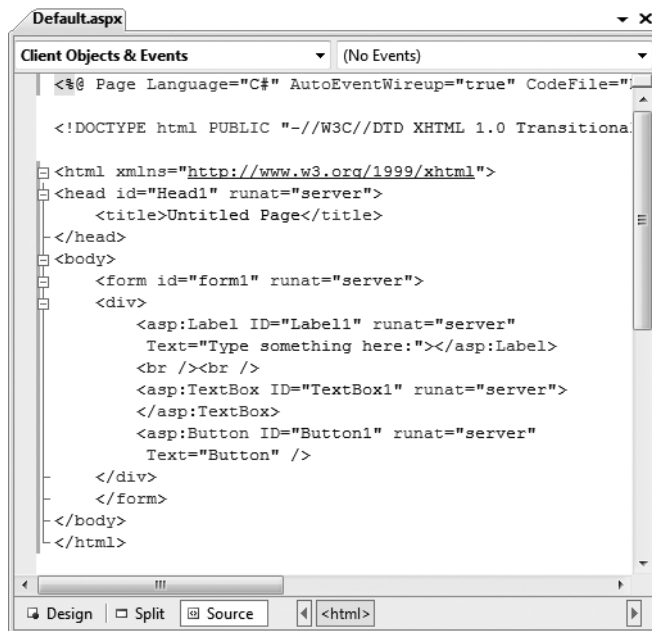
Default.aspx

Client Objects & Events
(No Events)

<%@ Page Language="C#" AutoEventWireup="true" CodeFile="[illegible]

<!DOCTYPE html PUBLIC "-//W3C//DTD XHTML 1.0 Transitiona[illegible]

<html xmlns="http://www.w3.org/1999/xhtml">
<head id="Head1" runat="server">
<title>Untitled Page</title>
</head>
<body>
<form id="form1" runat="server">
<div>
<asp:Label ID="Label1" runat="server"
Text="Type something here:"></asp:Label>
<br /><br />
<asp:TextBox ID="TextBox1" runat="server">
</asp:TextBox>
<asp:Button ID="Button1" runat="server"
Text="Button" />
</div>
</form>
</body>
</html>

Design | Split | Source | <html>